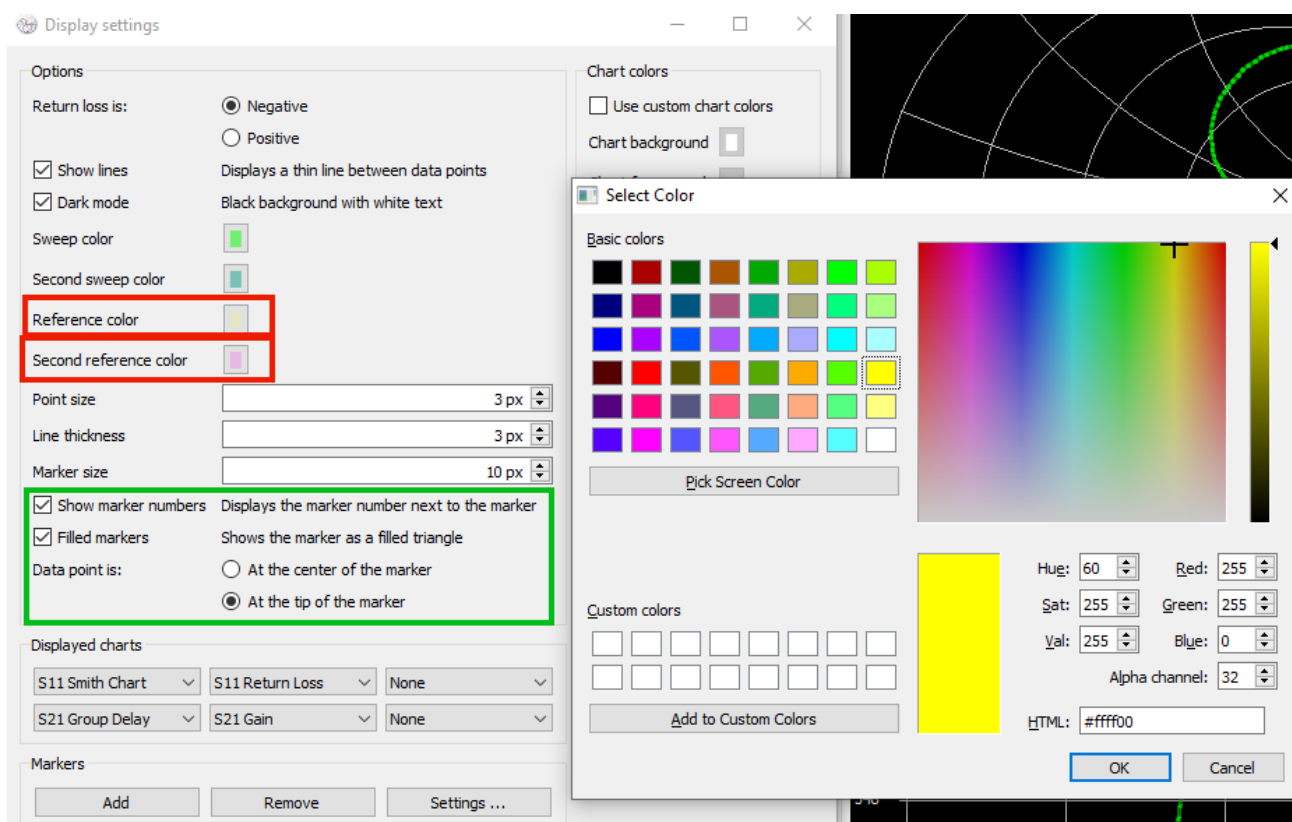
Display settings

Options

Return loss is: Negative
Positive

Show lines Displays a thin line between data points
Dark mode Black background with white text
Sweep color
Second sweep color
Reference color
Second reference color
Point size 3 px
Line thickness 3 px
Marker size 10 px
Show marker numbers Displays the marker number next to the marker
Filled markers Shows the marker as a filled triangle
Data point is: At the center of the marker
At the tip of the marker

Displayed charts

| S11 Smith Chart | S11 Return Loss | None |
|---|---|---|
| S21 Group Delay | S21 Gain | None |

Markers

Add Remove Settings ...

Chart colors

Use custom chart colors
Chart background

Select Color

Basic colors

Pick Screen Color

Custom colors

Add to Custom Colors

Hue: 60 Red: 255
Sat: 255 Green: 255
Val: 255 Blue: 0
Alpha channel: 32
HTML: #ffff00

OK Cancel